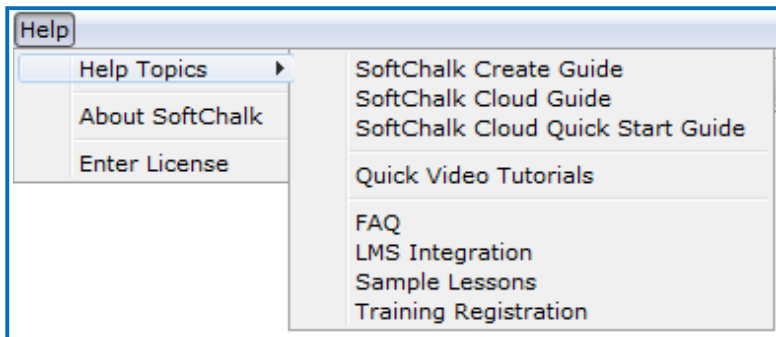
Help

Help Topics

About SoftChalk

Enter License

SoftChalk Create Guide
SoftChalk Cloud Guide
SoftChalk Cloud Quick Start Guide

Quick Video Tutorials

FAQ
LMS Integration
Sample Lessons
Training Registration